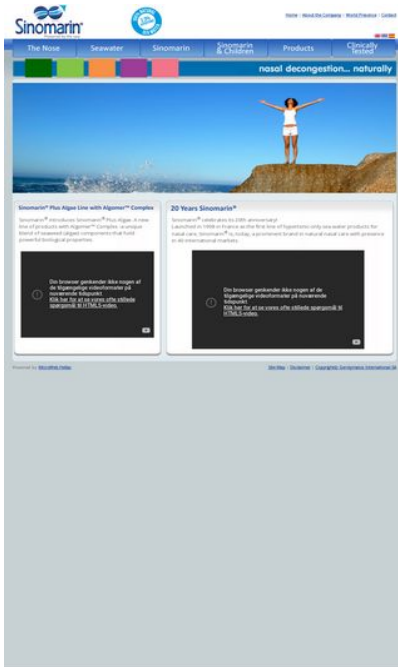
Sinomarin

Home | About the Company | World Presence | Contact

The Nose | Seawater | Sinomarin | Sinomarin & Children | Products | Clinically Tested

nasal decongestion... naturally

Sinomarin® Plus Algae Line with Algomer™ Complex

Sinomarin® introduces Sinomarin® Plus Algae. A new line of products with Algomer™ Complex - a unique blend of seaweed (algae) components that hold powerful biological properties.

Din browser genkender ikke nogen af de tilgængelige videoformater på nuværende tidspunkt.
Klik her for at se vores ofte stillede spørgsmål til HTML5-video.

20 Years Sinomarin®

Sinomarin® celebrates its 20th anniversary!
Launched in 1998 in France as the first line of hypertonic-only sea water products for nasal care, Sinomarin® is, today, a prominent brand in natural nasal care with presence in 40 international markets.

Din browser genkender ikke nogen af de tilgængelige videoformater på nuværende tidspunkt.
Klik her for at se vores ofte stillede spørgsmål til HTML5-video.

Powered by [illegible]

Site Map | Disclaimer | Copyrights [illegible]